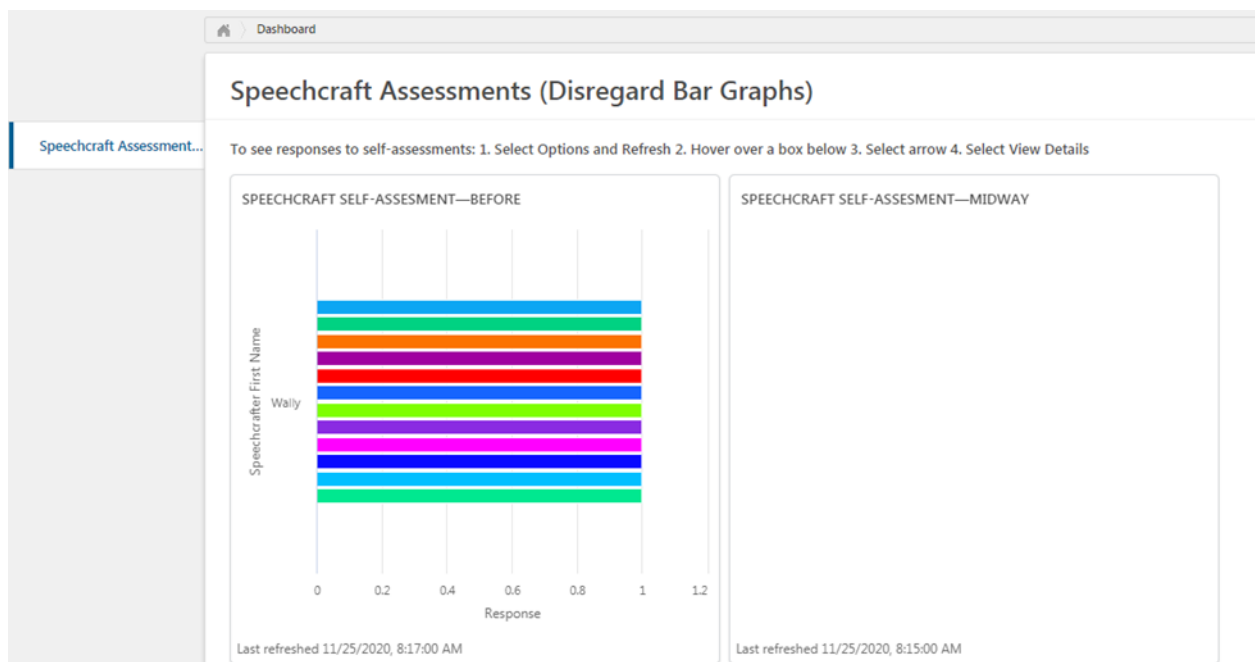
Dashboard

Speechcraft Assessment...

Speechcraft Assessments (Disregard Bar Graphs)

To see responses to self-assessments: 1. Select Options and Refresh 2. Hover over a box below 3. Select arrow 4. Select View Details

SPEECHCRAFT SELF-ASSESMENT—BEFORE

Speechcrafter First Name

Wally

0 0.2 0.4 0.6 0.8 1 1.2

Response

Last refreshed 11/25/2020, 8:17:00 AM

SPEECHCRAFT SELF-ASSESMENT—MIDWAY

Last refreshed 11/25/2020, 8:15:00 AM